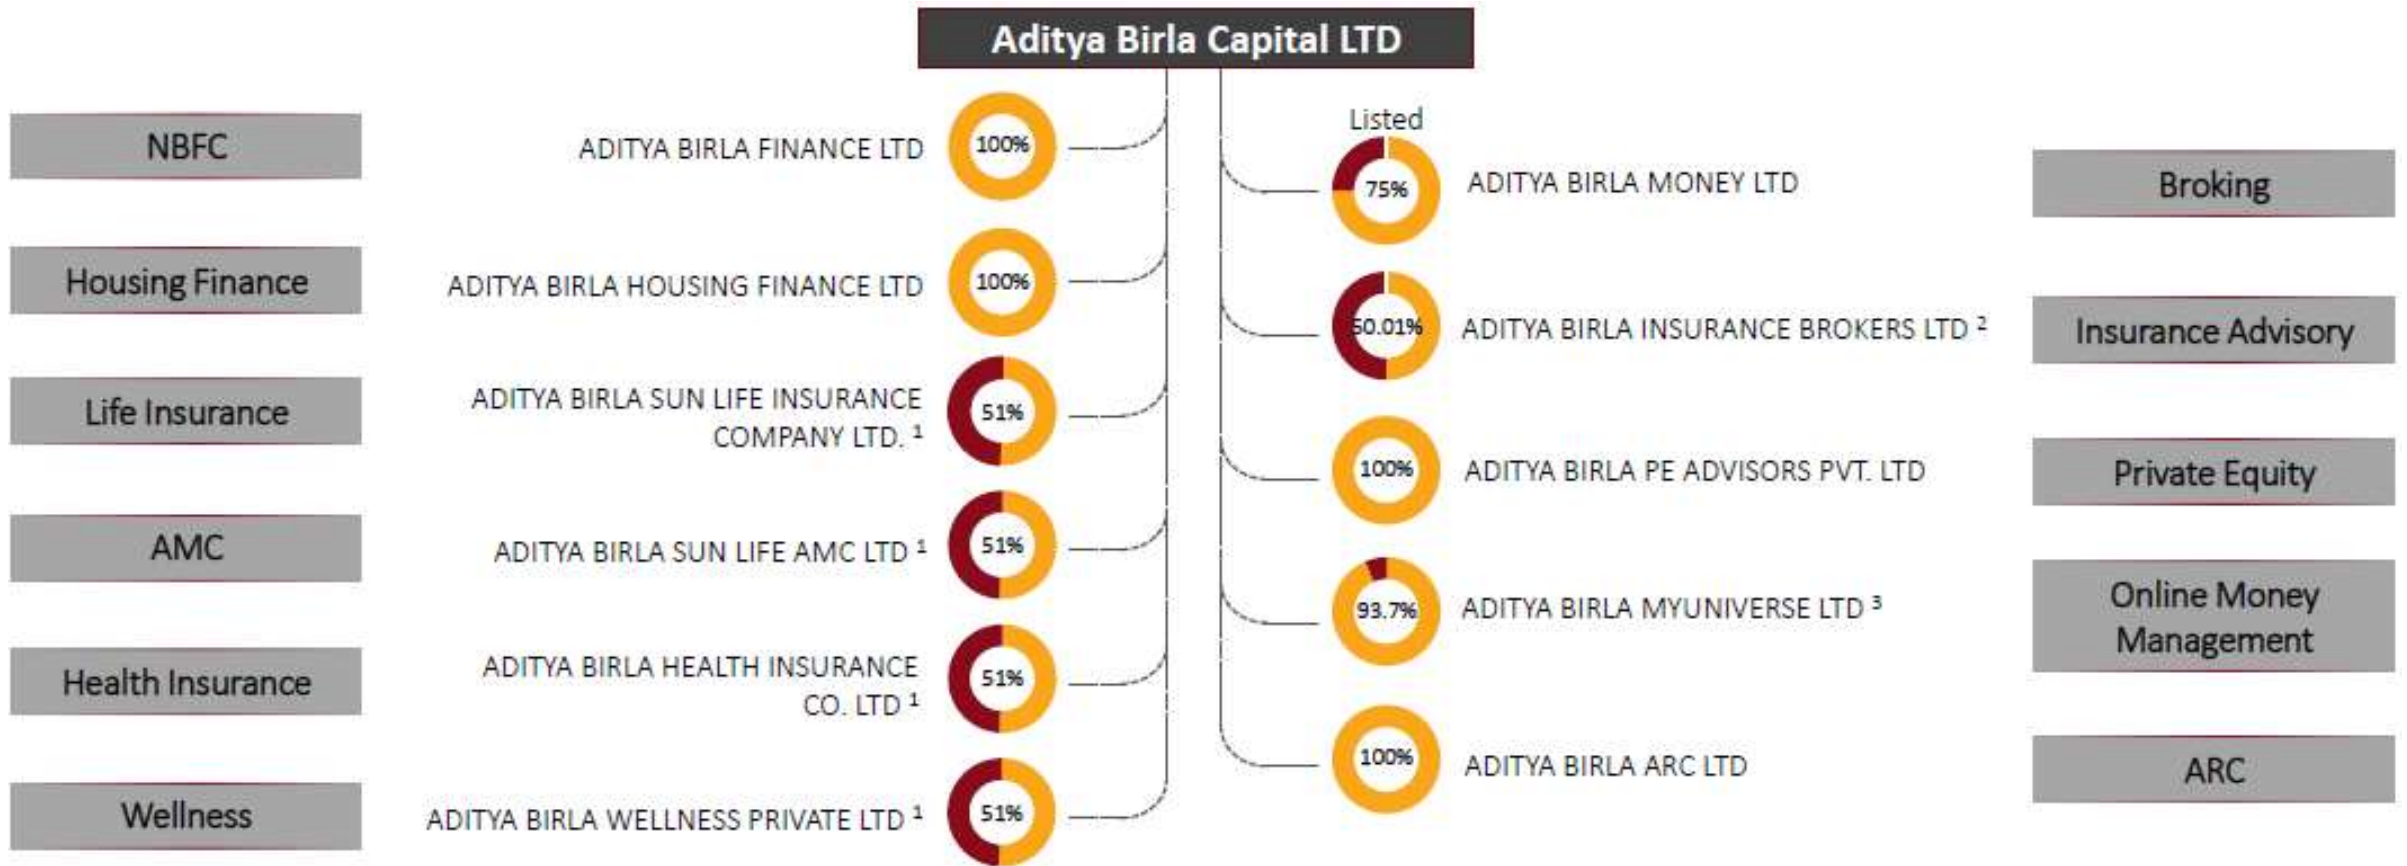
Aditya Birla Capital LTD

NBFC
ADITYA BIRLA FINANCE LTD
100%

Housing Finance
ADITYA BIRLA HOUSING FINANCE LTD
100%

Life Insurance
ADITYA BIRLA SUN LIFE INSURANCE COMPANY LTD. $^1$
51%

AMC
ADITYA BIRLA SUN LIFE AMC LTD $^1$
51%

Health Insurance
ADITYA BIRLA HEALTH INSURANCE CO. LTD $^1$
51%

Wellness
ADITYA BIRLA WELLNESS PRIVATE LTD $^1$
51%

Listed
75%
ADITYA BIRLA MONEY LTD
Broking

50.01%
ADITYA BIRLA INSURANCE BROKERS LTD $^2$
Insurance Advisory

100%
ADITYA BIRLA PE ADVISORS PVT. LTD
Private Equity

93.7%
ADITYA BIRLA MYUNIVERSE LTD $^3$
Online Money Management

100%
ADITYA BIRLA ARC LTD
ARC